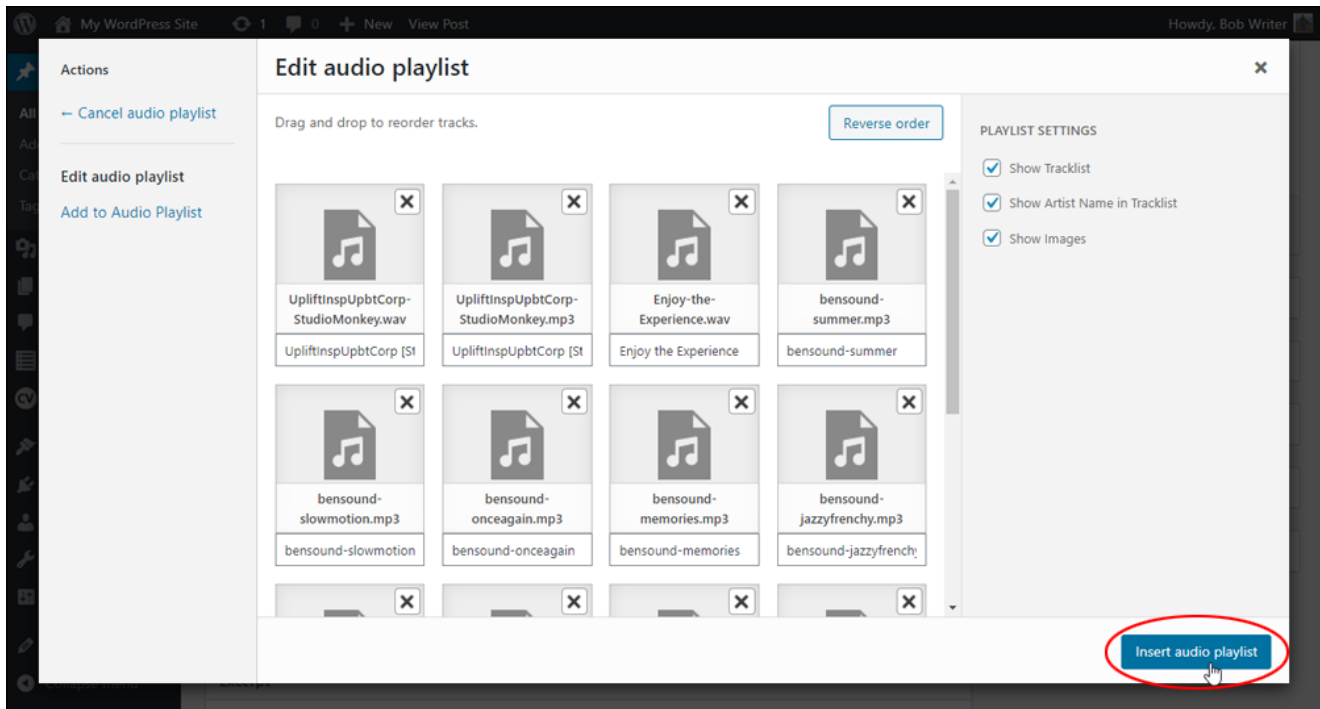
My WordPress Site 1 0 New View Post Howdy, Bob Writer

Actions

← Cancel audio playlist

Edit audio playlist

Add to Audio Playlist

Edit audio playlist

Drag and drop to reorder tracks.

Reverse order

UpliftInspUpbtCorp-StudioMonkey.wav
UpliftInspUpbtCorp [St

UpliftInspUpbtCorp-StudioMonkey.mp3
UpliftInspUpbtCorp [St

Enjoy-the-Experience.wav
Enjoy the Experience

bensound-summer.mp3
bensound-summer

bensound-slowmotion.mp3
bensound-slowmotion

bensound-onceagain.mp3
bensound-onceagain

bensound-memories.mp3
bensound-memories

bensound-jazzyfrenchy.mp3
bensound-jazzyfrenchy

PLAYLIST SETTINGS

Show Tracklist

Show Artist Name in Tracklist

Show Images

Insert audio playlist